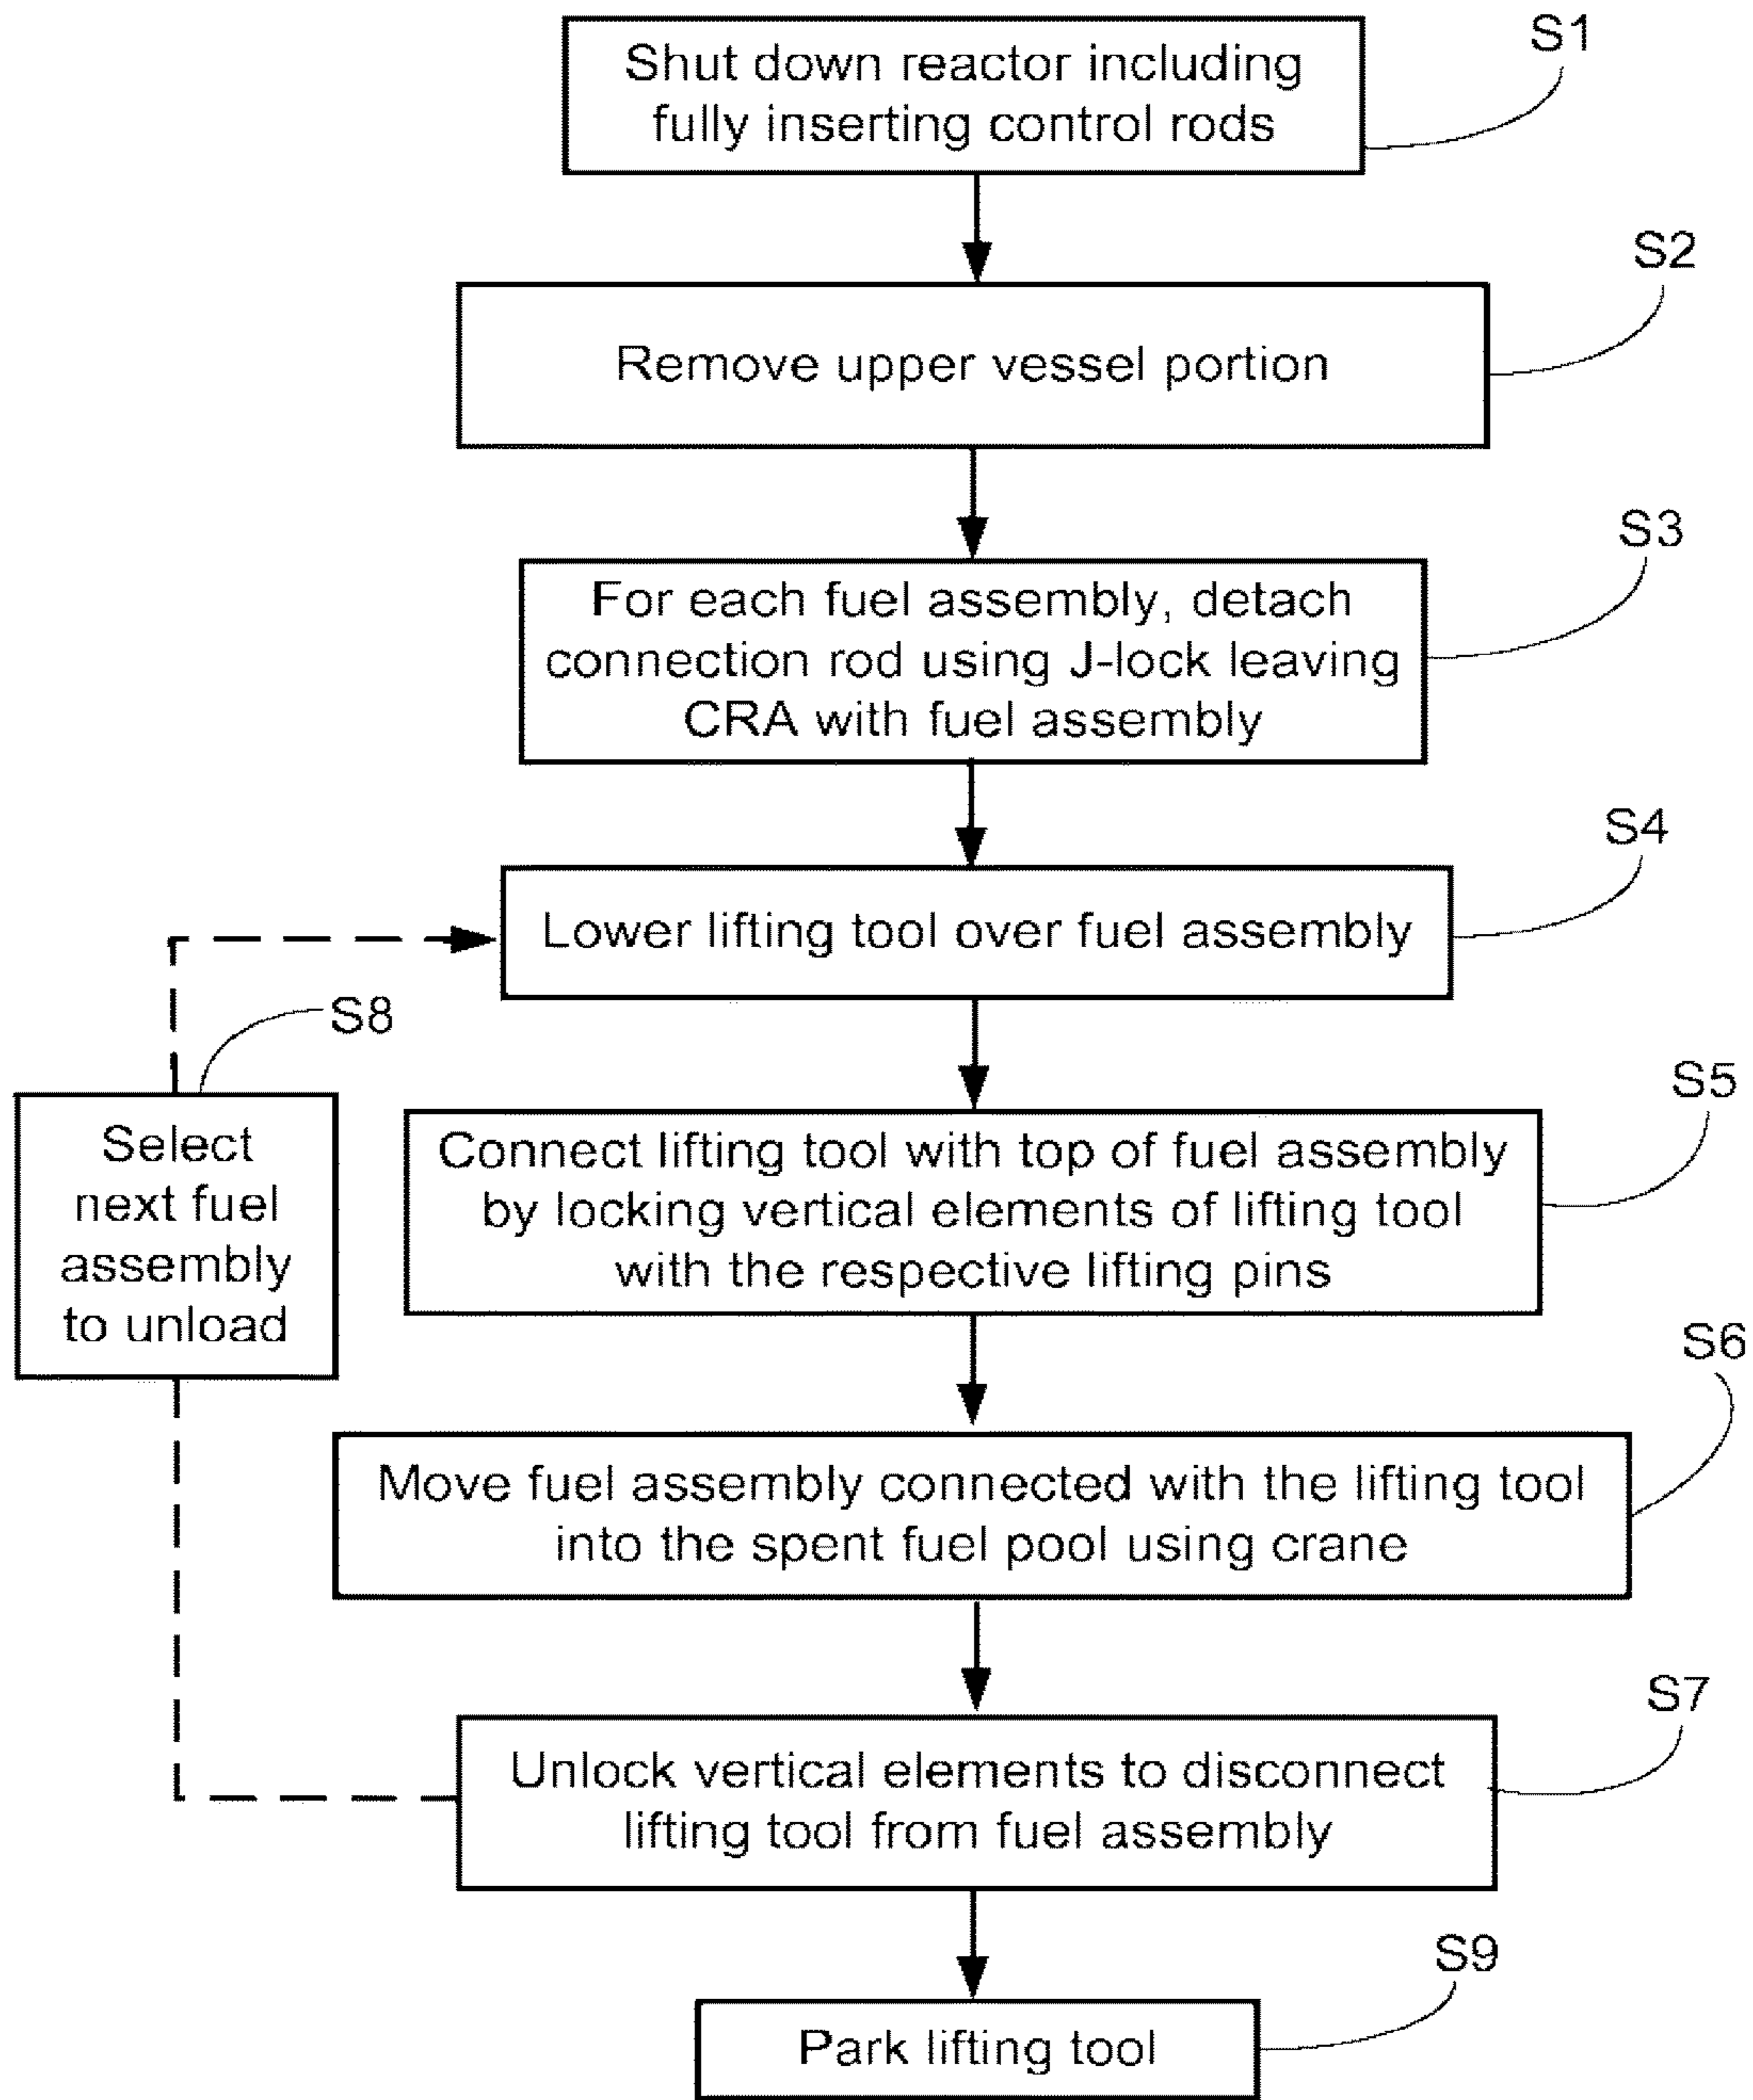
Shut down reactor including fully inserting control rods

S1

Remove upper vessel portion

S2

For each fuel assembly, detach connection rod using J-lock leaving CRA with fuel assembly

S3

Lower lifting tool over fuel assembly

S4

S8

Select next fuel assembly to unload

Connect lifting tool with top of fuel assembly by locking vertical elements of lifting tool with the respective lifting pins

S5

Move fuel assembly connected with the lifting tool into the spent fuel pool using crane

S6

Unlock vertical elements to disconnect lifting tool from fuel assembly

S7

Park lifting tool

S9